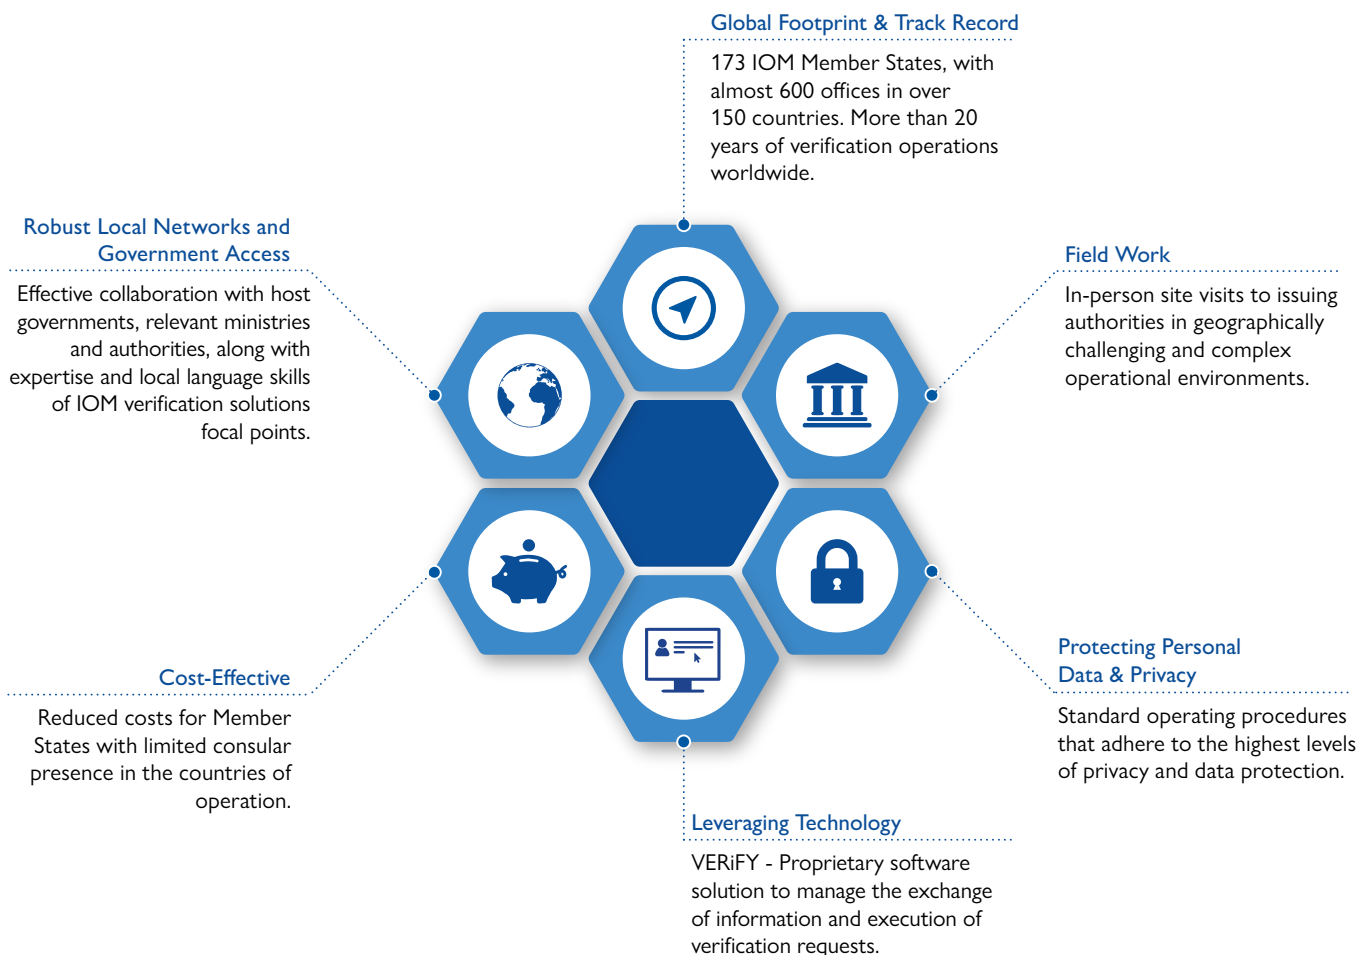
Global Footprint & Track Record

173 IOM Member States, with almost 600 offices in over 150 countries. More than 20 years of verification operations worldwide.

Robust Local Networks and Government Access

Effective collaboration with host governments, relevant ministries and authorities, along with expertise and local language skills of IOM verification solutions focal points.

Field Work

In-person site visits to issuing authorities in geographically challenging and complex operational environments.

Cost-Effective

Reduced costs for Member States with limited consular presence in the countries of operation.

Protecting Personal Data & Privacy

Standard operating procedures that adhere to the highest levels of privacy and data protection.

Leveraging Technology

VERiFY - Proprietary software solution to manage the exchange of information and execution of verification requests.